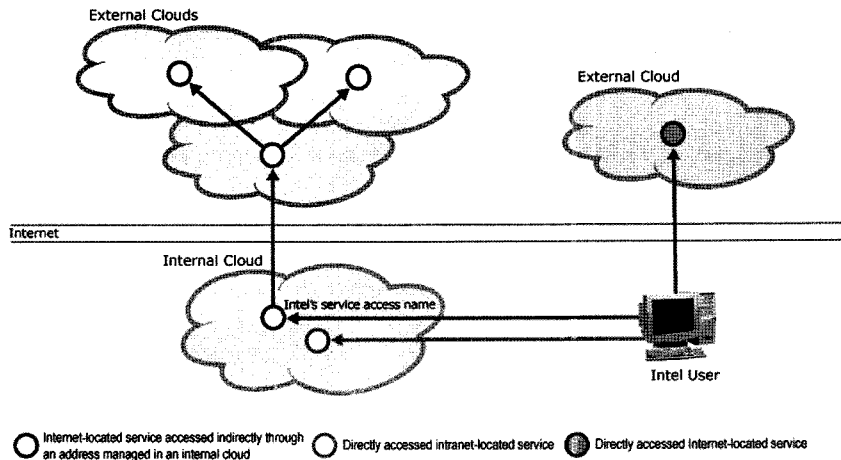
External Clouds

External Cloud

Internet

Internal Cloud

Intel's service access name

Intel User

Internet-located service accessed indirectly through an address managed in an internal cloud

Directly accessed intranet-located service

Directly accessed Internet-located service